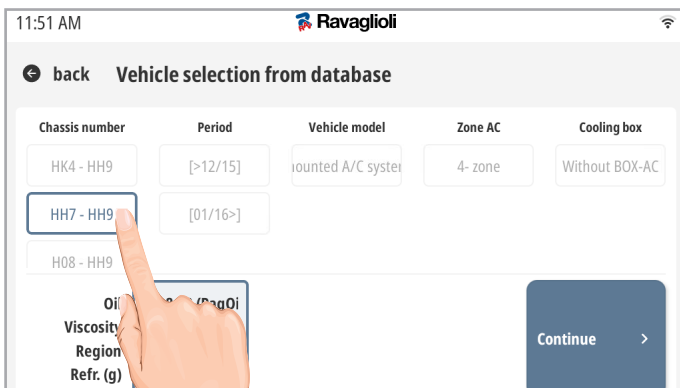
11:51 AM
Ravaglioli

back Vehicle selection from database

Chassis number
HK4 - HH9
HH7 - HH9
H08 - HH9

Period
[>12/15]
[01/16>]

Vehicle model
ounted A/C syster

Zone AC
4- zone

Cooling box
Without BOX-AC

Oil
Viscosity
Region
Refr. (g)

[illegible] (PagOi

Continue >